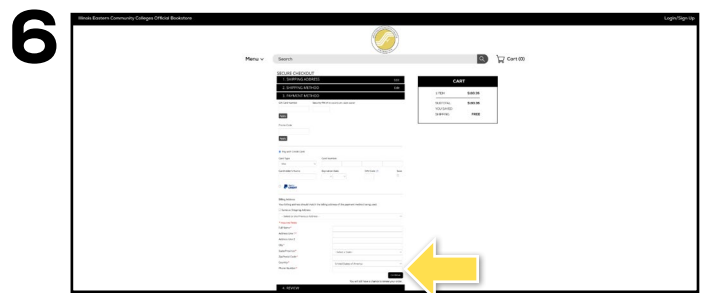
6

Illinois Eastern Community Colleges Official Bookstore

Login/Sign Up

Menu

Search

Cart (0)

SECURE CHECKOUT

1. SHIPPING ADDRESS

2. SHIPPING METHOD

3. PAYMENT METHOD

CART

ITEMS

$180.95

SUBTOTAL

$180.95

SHIPPING

FREE

Apply

Apply

Pay with Credit Card

Card Type

Card Number

Expiration Month

Expiration Year

PayPal

Billing Address

Same as Shipping Address

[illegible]

Country

Continue

4. REVIEW